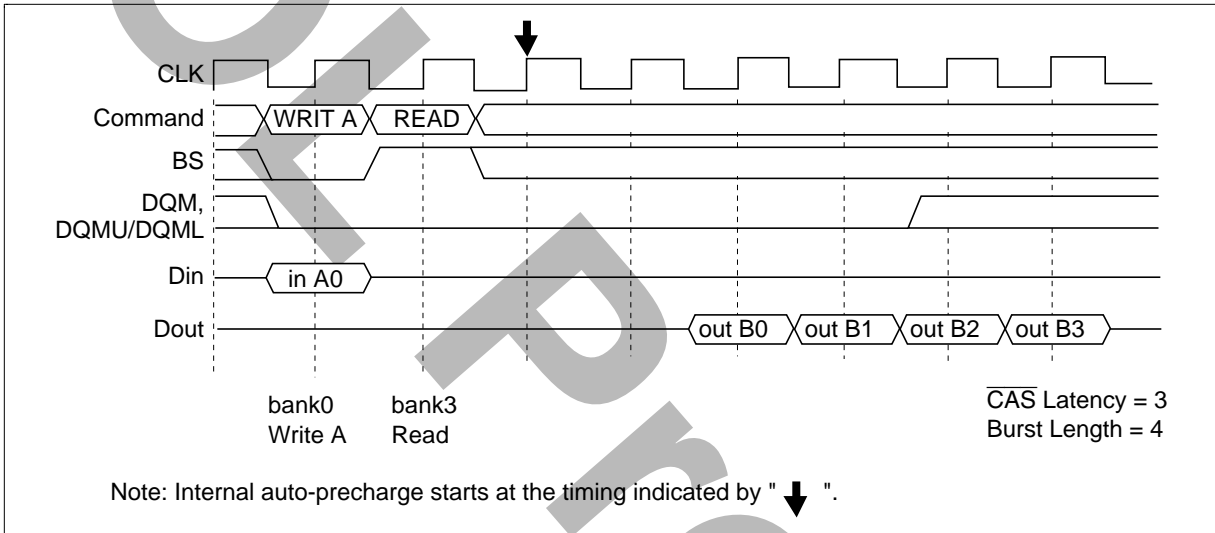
CLK
Command
WRIT A
READ
BS
DQM,
DQMU/DQML
Din
in A0
Dout
out B0
out B1
out B2
out B3

bank0
Write A

bank3
Read

$\overline{CAS}$ Latency = 3
Burst Length = 4

Note: Internal auto-precharge starts at the timing indicated by " ↓ ".